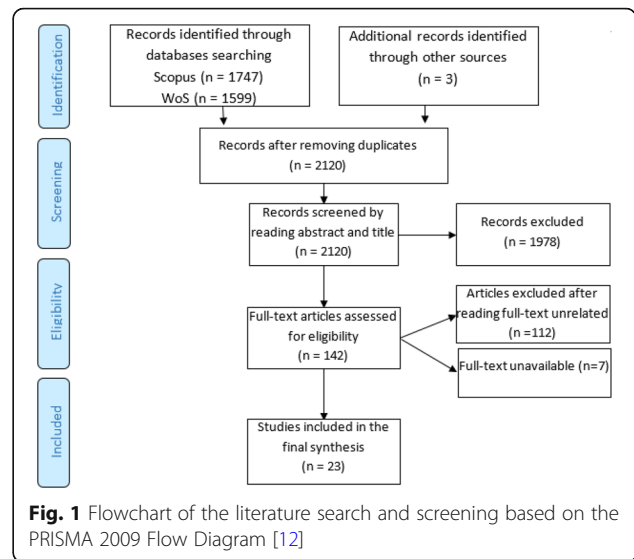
Identification

Records identified through databases searching
Scopus (n = 1747)
WoS (n = 1599)

Additional records identified through other sources
(n = 3)

Screening

Records after removing duplicates
(n = 2120)

Records screened by reading abstract and title
(n = 2120)

Records excluded
(n = 1978)

Eligibility

Full-text articles assessed for eligibility
(n = 142)

Articles excluded after reading full-text unrelated
(n =112)

Full-text unavailable (n=7)

Included

Studies included in the final synthesis
(n = 23)

**Fig. 1** Flowchart of the literature search and screening based on the PRISMA 2009 Flow Diagram [12]